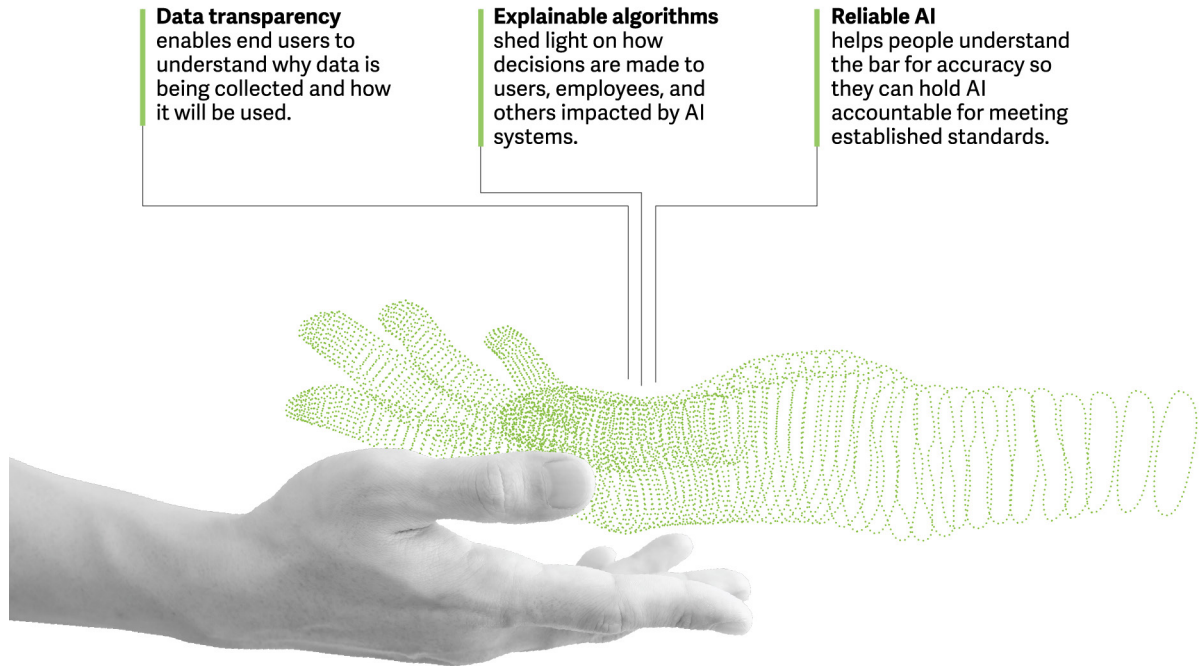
**Data transparency**
enables end users to understand why data is being collected and how it will be used.

**Explainable algorithms**
shed light on how decisions are made to users, employees, and others impacted by AI systems.

**Reliable AI**
helps people understand the bar for accuracy so they can hold AI accountable for meeting established standards.